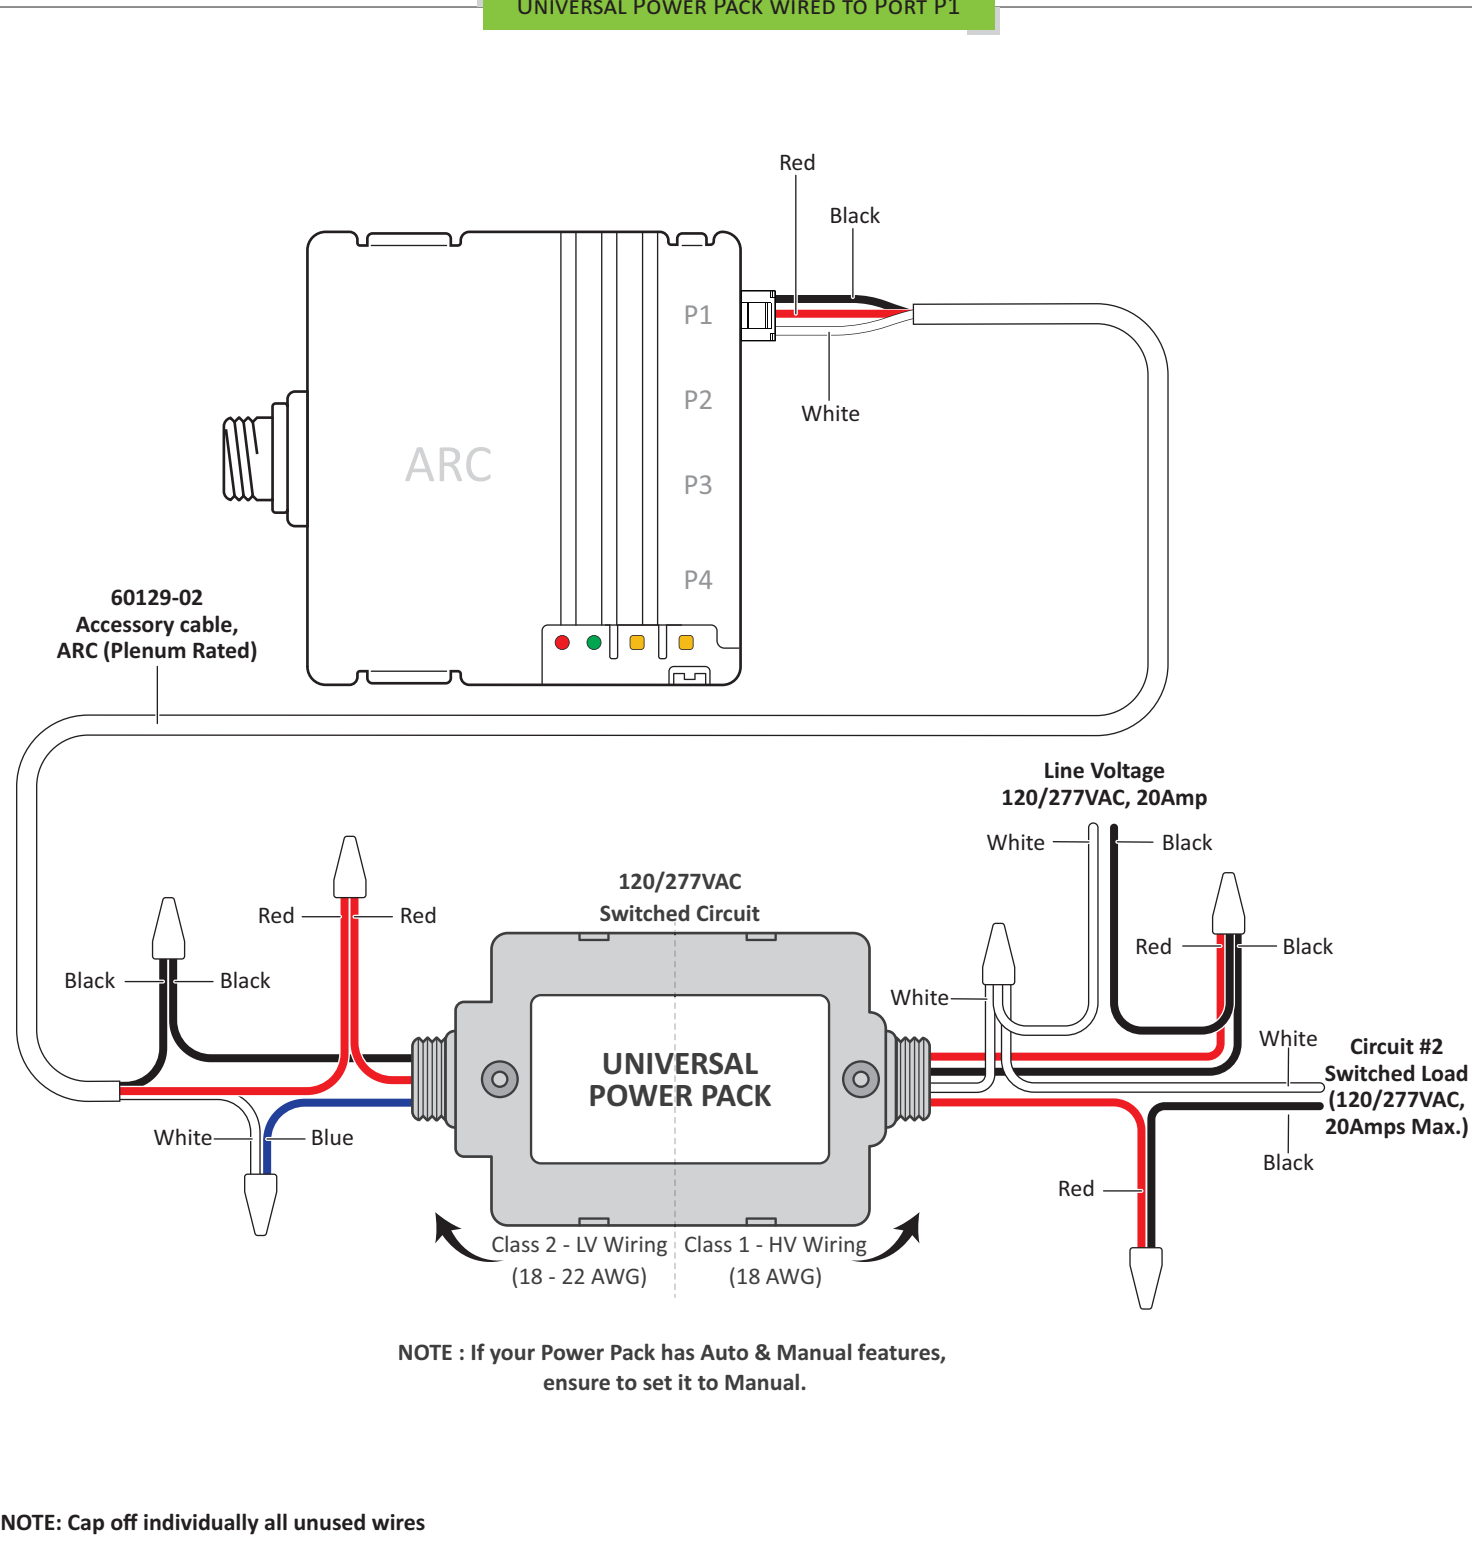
UNIVERSAL POWER PACK WIRED TO PORT P1

Red

Black

P1

P2

ARC

P3

P4

White

60129-02
Accessory cable,
ARC (Plenum Rated)

Line Voltage
120/277VAC, 20Amp

White

Black

120/277VAC
Switched Circuit

Red

Red

Red

Black

Black

Black

White

UNIVERSAL
POWER PACK

White

Circuit #2
Switched Load
(120/277VAC,
20Amps Max.)

White

Blue

Black

Red

Class 2 - LV Wiring
(18 - 22 AWG)

Class 1 - HV Wiring
(18 AWG)

NOTE : If your Power Pack has Auto & Manual features, ensure to set it to Manual.

NOTE: Cap off individually all unused wires